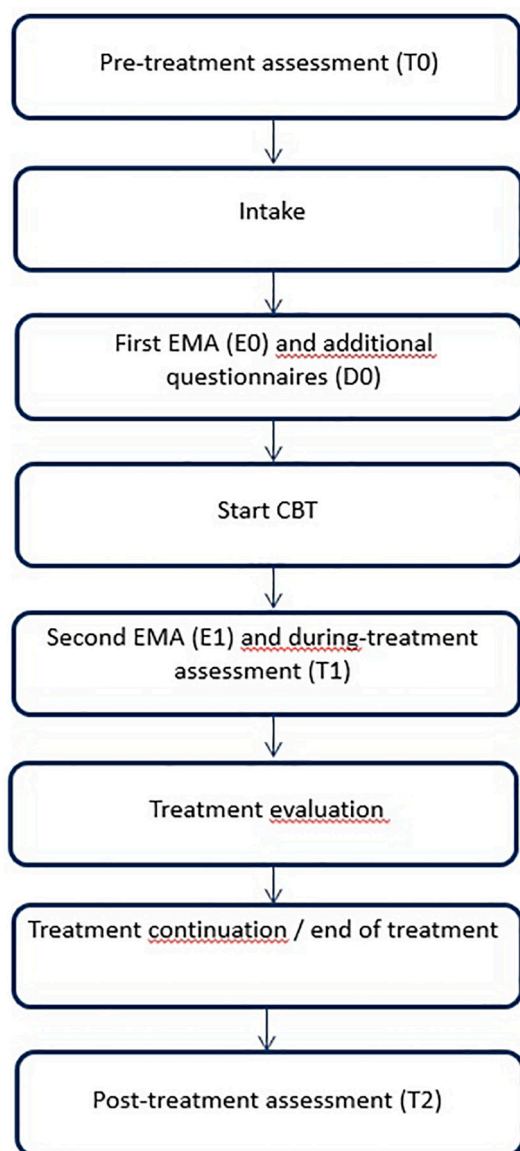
Pre-treatment assessment (T0)

Intake

First EMA (E0) and additional questionnaires (D0)

Start CBT

Second EMA (E1) and during-treatment assessment (T1)

Treatment evaluation

Treatment continuation / end of treatment

Post-treatment assessment (T2)